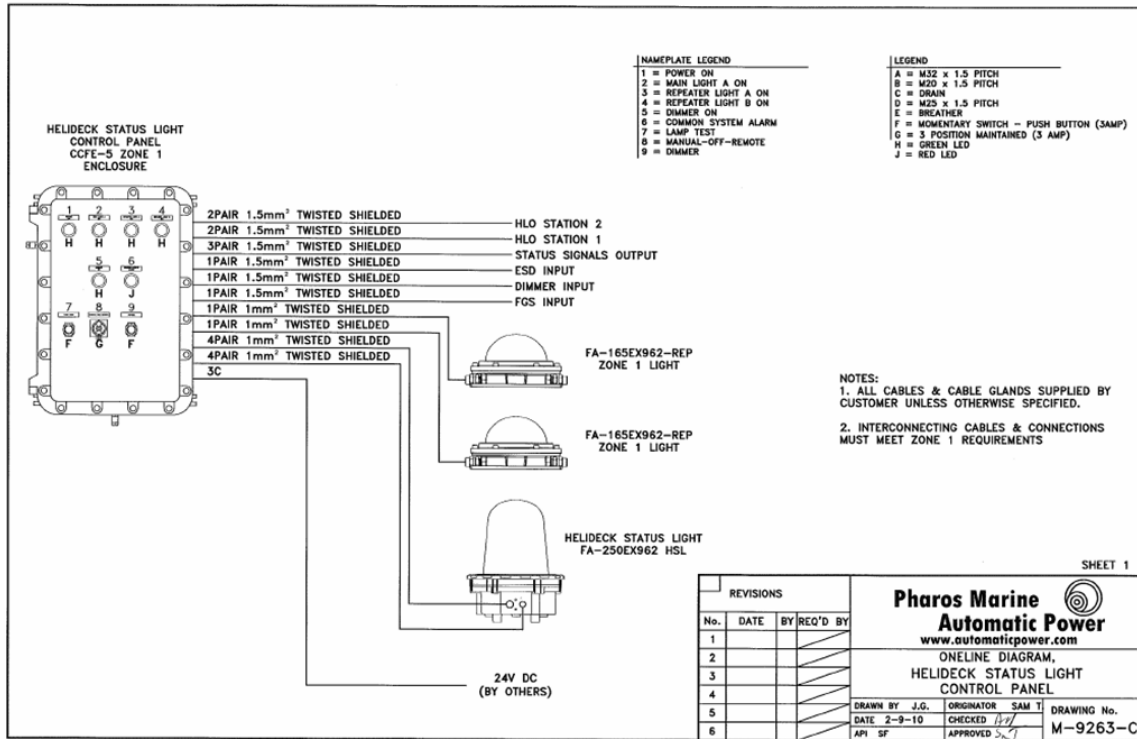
NAMEPLATE LEGEND
1 = POWER ON
2 = MAIN LIGHT A ON
3 = REPEATER LIGHT A ON
4 = REPEATER LIGHT B ON
5 = DIMMER ON
6 = COMMON SYSTEM ALARM
7 = LAMP TEST
8 = MANUAL-OFF-REMOTE
9 = DIMMER

LEGEND
A = M32 x 1.5 PITCH
B = M20 x 1.5 PITCH
C = DRAIN
D = M25 x 1.5 PITCH
E = BREATHER
F = MOMENTARY SWITCH – PUSH BUTTON (3AMP)
G = 3 POSITION MAINTAINED (3 AMP)
H = GREEN LED
J = RED LED

HELIDECK STATUS LIGHT CONTROL PANEL CCFE-5 ZONE 1 ENCLOSURE

1 2 3 4
H H H H
5 6
H J
7 8 9
F G F

2PAIR 1.5mm$^2$ TWISTED SHIELDED — HLO STATION 2
2PAIR 1.5mm$^2$ TWISTED SHIELDED — HLO STATION 1
3PAIR 1.5mm$^2$ TWISTED SHIELDED — STATUS SIGNALS OUTPUT
1PAIR 1.5mm$^2$ TWISTED SHIELDED — ESD INPUT
1PAIR 1.5mm$^2$ TWISTED SHIELDED — DIMMER INPUT
1PAIR 1.5mm$^2$ TWISTED SHIELDED — FGS INPUT
1PAIR 1mm$^2$ TWISTED SHIELDED
1PAIR 1mm$^2$ TWISTED SHIELDED
4PAIR 1mm$^2$ TWISTED SHIELDED
4PAIR 1mm$^2$ TWISTED SHIELDED
3C

FA-165EX962-REP ZONE 1 LIGHT

FA-165EX962-REP ZONE 1 LIGHT

HELIDECK STATUS LIGHT FA-250EX962 HSL

24V DC (BY OTHERS)

NOTES:
1. ALL CABLES & CABLE GLANDS SUPPLIED BY CUSTOMER UNLESS OTHERWISE SPECIFIED.

2. INTERCONNECTING CABLES & CONNECTIONS MUST MEET ZONE 1 REQUIREMENTS

SHEET 1

| REVISIONS | | | |
|---|---|---|---|
| No. | DATE | BY | REQ'D BY |
| 1 | | | |
| 2 | | | |
| 3 | | | |
| 4 | | | |
| 5 | | | |
| 6 | | | |

Pharos Marine
Automatic Power
www.automaticpower.com

ONELINE DIAGRAM, HELIDECK STATUS LIGHT CONTROL PANEL

DRAWN BY J.G. | ORIGINATOR SAM T
DATE 2-9-10 | CHECKED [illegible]
API SF | APPROVED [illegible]

DRAWING No. M-9263-C